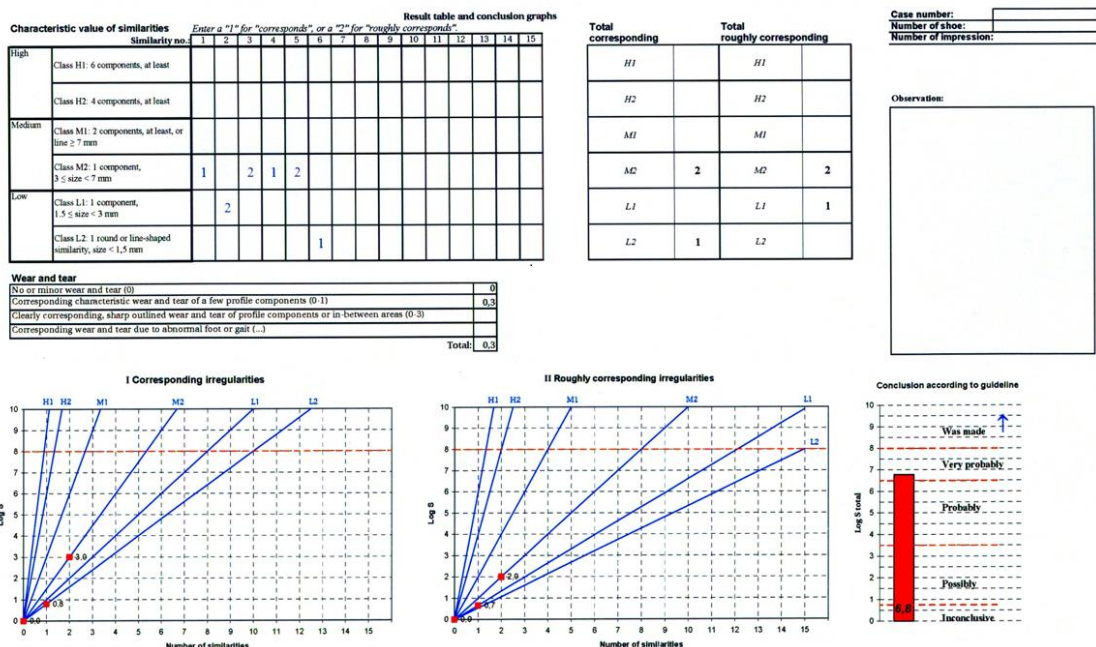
Result table and conclusion graphs

Characteristic value of similarities

Enter a "1" for "corresponds", or a "2" for "roughly corresponds".

| | Similarity no. | 1 | 2 | 3 | 4 | 5 | 6 | 7 | 8 | 9 | 10 | 11 | 12 | 13 | 14 | 15 |
|---|---|---|---|---|---|---|---|---|---|---|---|---|---|---|---|---|
| High | Class H1: 6 components, at least | | | | | | | | | | | | | | | |
| | Class H2: 4 components, at least | | | | | | | | | | | | | | | |
| Medium | Class M1: 2 components, at least, or line ≥ 7 mm | | | | | | | | | | | | | | | |
| | Class M2: 1 component, 3 ≤ size < 7 mm | 1 | | 2 | 1 | 2 | | | | | | | | | | |
| Low | Class L1: 1 component, 1.5 ≤ size < 3 mm | | 2 | | | | | | | | | | | | | |
| | Class L2: 1 round or line-shaped similarity, size < 1,5 mm | | | | | | 1 | | | | | | | | | |

| Total corresponding | | Total roughly corresponding | |
|---|---|---|---|
| H1 | | H1 | |
| H2 | | H2 | |
| M1 | | M1 | |
| M2 | 2 | M2 | 2 |
| L1 | | L1 | 1 |
| L2 | 1 | L2 | |

Case number:
Number of shoe:
Number of impression:

Observation:

Wear and tear

| | |
|---|---|
| No or minor wear and tear (0) | 0 |
| Corresponding characteristic wear and tear of a few profile components (0-1) | 0,3 |
| Clearly corresponding, sharp outlined wear and tear of profile components or in-between areas (0-3) | |
| Corresponding wear and tear due to abnormal foot or gait (...) | |
| Total: | 0,3 |

I Corresponding irregularities

H1 H2 M1 M2 L1 L2
10 9 8 7 6 5 4 3 2 1 0
Log S
3,0
0,8
0,0
0 1 2 3 4 5 6 7 8 9 10 11 12 13 14 15
Number of similarities

II Roughly corresponding irregularities

H1 H2 M1 M2 L1 L2
10 9 8 7 6 5 4 3 2 1 0
Log S
2,0
0,7
0,0
0 1 2 3 4 5 6 7 8 9 10 11 12 13 14 15
Number of similarities

Conclusion according to guideline

10 9 8 7 6 5 4 3 2 1 0
Log S total
Was made
Very probably
Probably
Possibly
Inconclusive
6,8